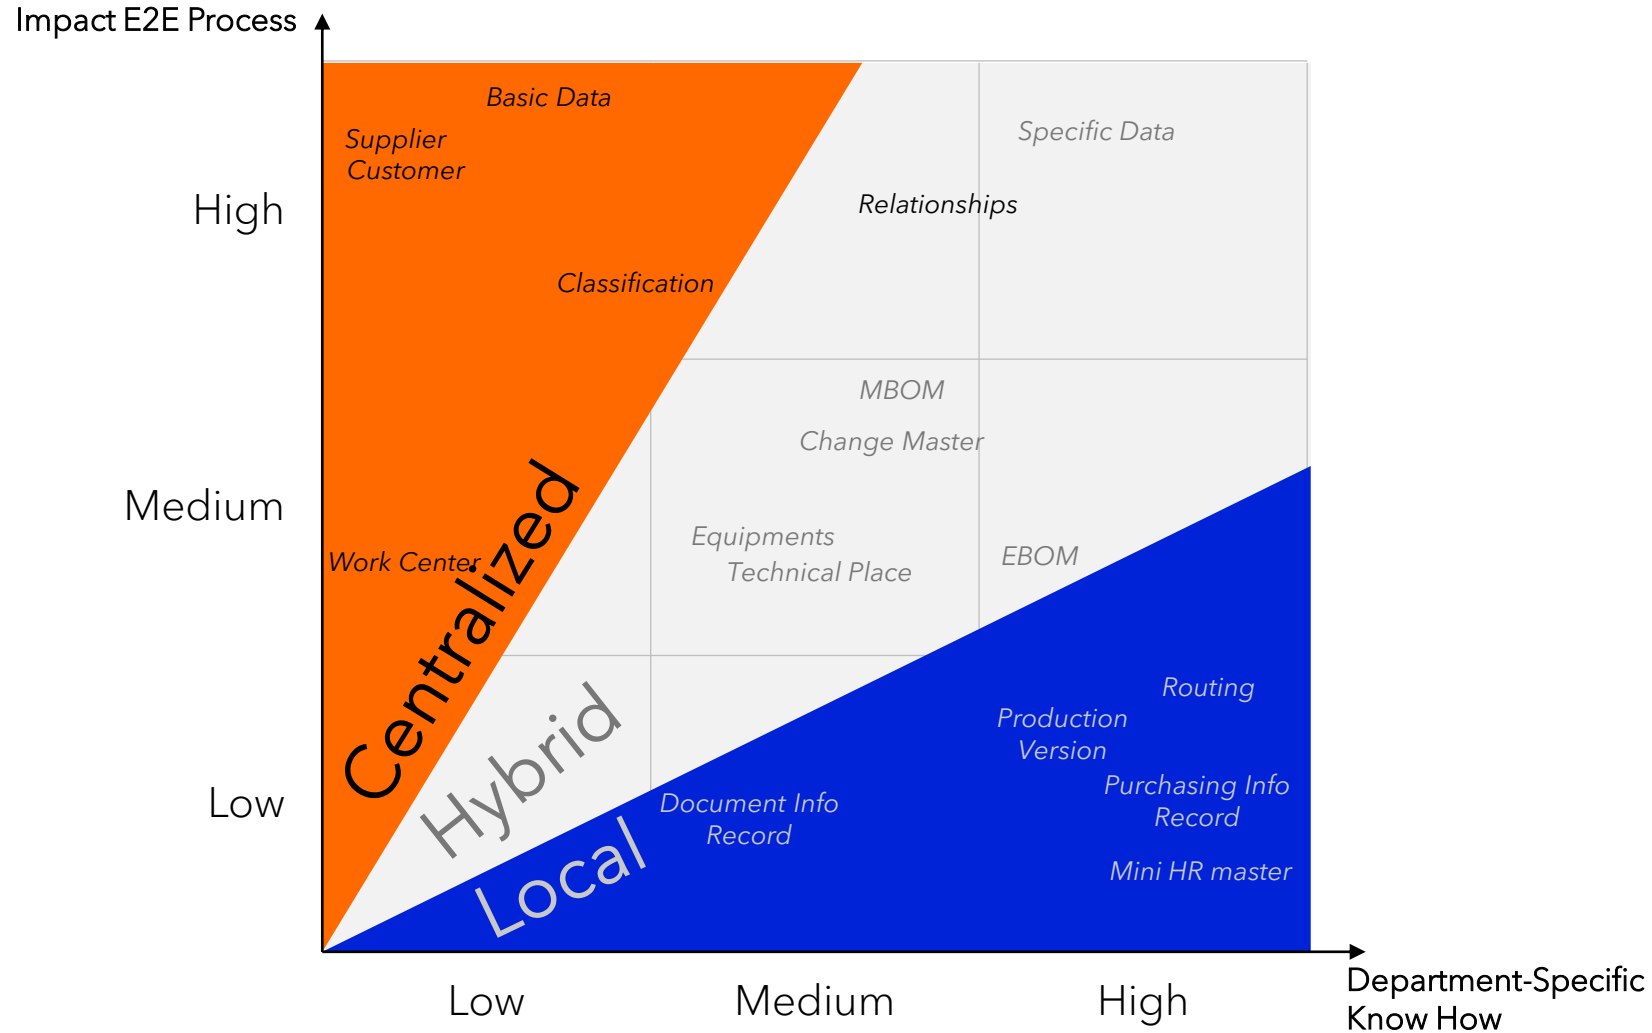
Impact E2E Process

High

Medium

Low

Basic Data

Supplier
Customer

Classification

Work Center

Centralized

Hybrid

Local

Specific Data

Relationships

MBOM

Change Master

Equipments
Technical Place

EBOM

Routing

Production
Version

Purchasing Info
Record

Mini HR master

Document Info
Record

Low

Medium

High

Department-Specific
Know How